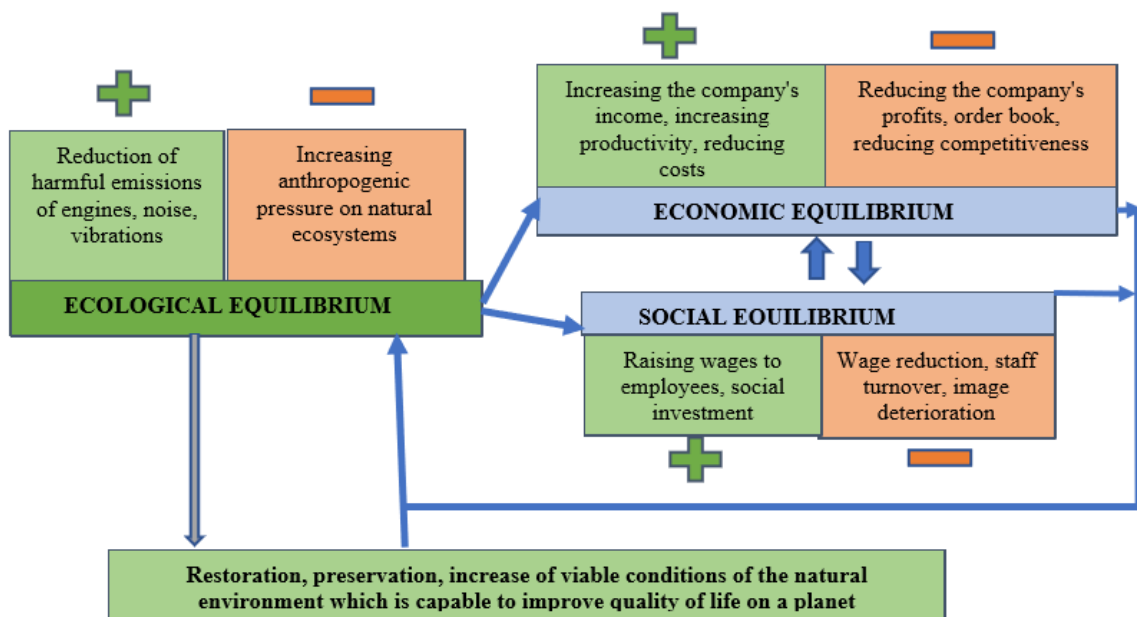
Reduction of harmful emissions of engines, noise, vibrations

Increasing anthropogenic pressure on natural ecosystems

ECOLOGICAL EQUILIBRIUM

Increasing the company's income, increasing productivity, reducing costs

Reducing the company's profits, order book, reducing competitiveness

ECONOMIC EQUILIBRIUM

SOCIAL EOUILIBRIUM

Raising wages to employees, social investment

Wage reduction, staff turnover, image deterioration

Restoration, preservation, increase of viable conditions of the natural environment which is capable to improve quality of life on a planet